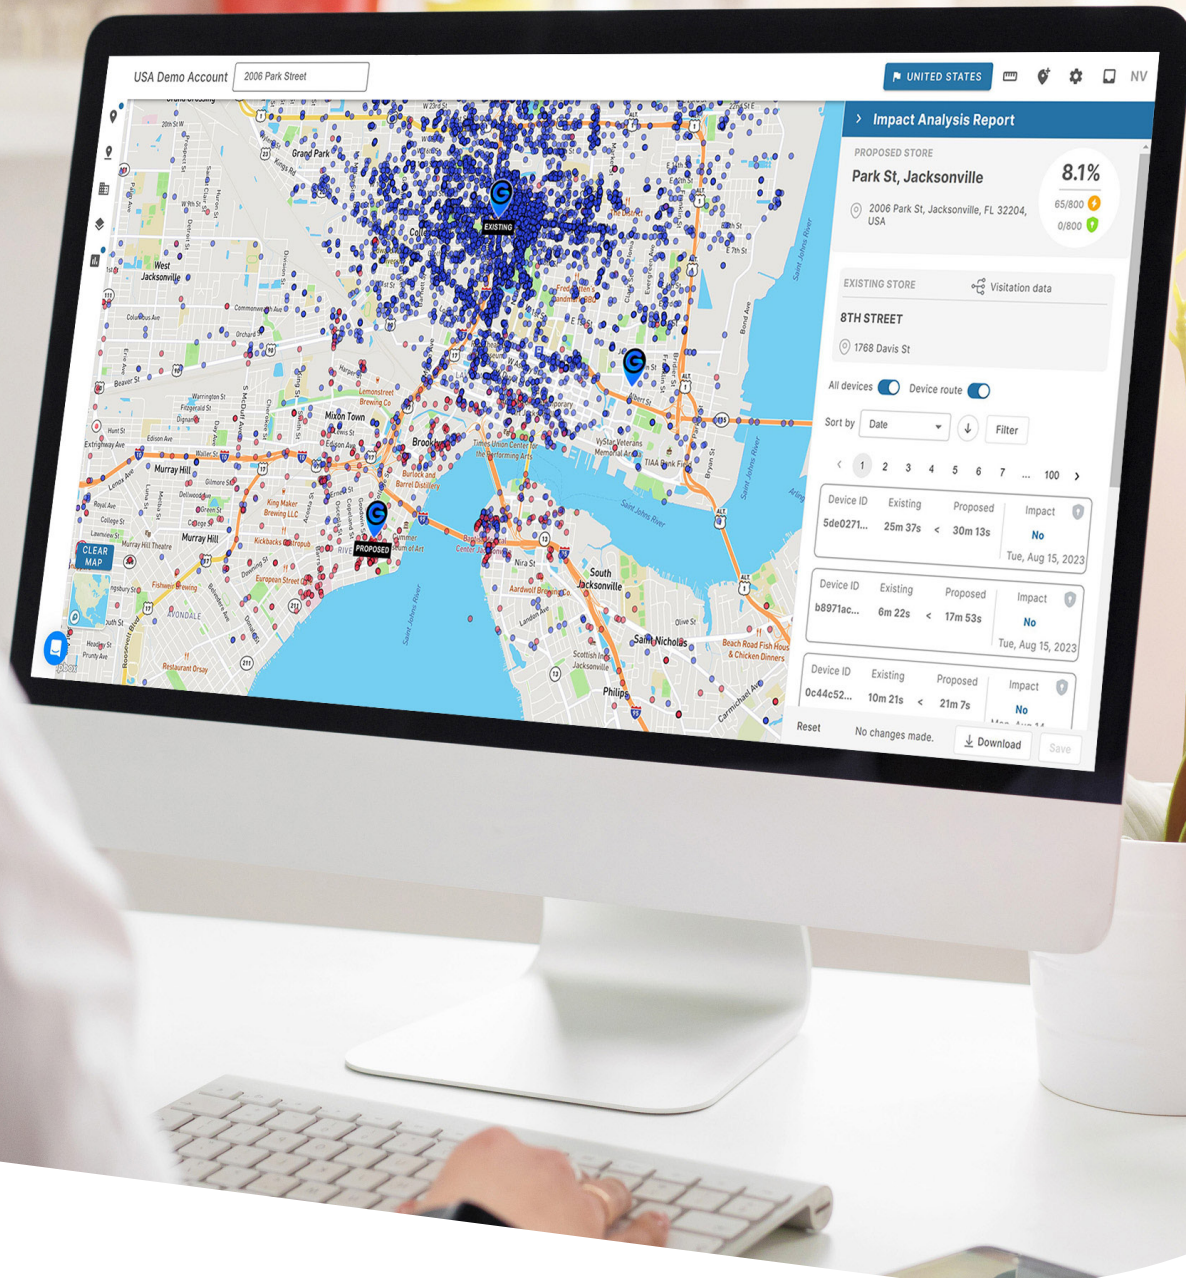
USA Demo Account 2006 Park Street

UNITED STATES NV

Impact Analysis Report

PROPOSED STORE
Park St, Jacksonville
2006 Park St, Jacksonville, FL 32204, USA
8.1%
65/800
0/800

EXISTING STORE
Visitation data
8TH STREET
1768 Davis St

All devices Device route

Sort by Date Filter

< 1 2 3 4 5 6 7 ... 100 >

| Device ID | Existing | | Proposed | Impact |
|---|---|---|---|---|
| 5de0271... | 25m 37s | < | 30m 13s | No |
| | | | | Tue, Aug 15, 2023 |
| b8971ac... | 6m 22s | < | 17m 53s | No |
| | | | | Tue, Aug 15, 2023 |
| 0c44c52... | 10m 21s | < | 21m 7s | No |

Reset No changes made. Download Save

EXISTING
PROPOSED
CLEAR MAP

Grand Park
West Jacksonville
Murray Hill
Mixon Town
Brooklyn
South Jacksonville
San Nicholas
Times Union Center for the Performing Arts
Saint Johns River
King Maker Brewing LLC
Lemonstreet Brewing Co
Burlock and Barrel Distillery
Fishweir Brewing
European Street
Restaurant Orsay
Aardwolf Brewing Co
Beach Road Fish House & Chicken Dinners
Scottish Inn Jacksonville
Murray Hill Theatre
AVONDALE
Philips
Nira St
Olive St